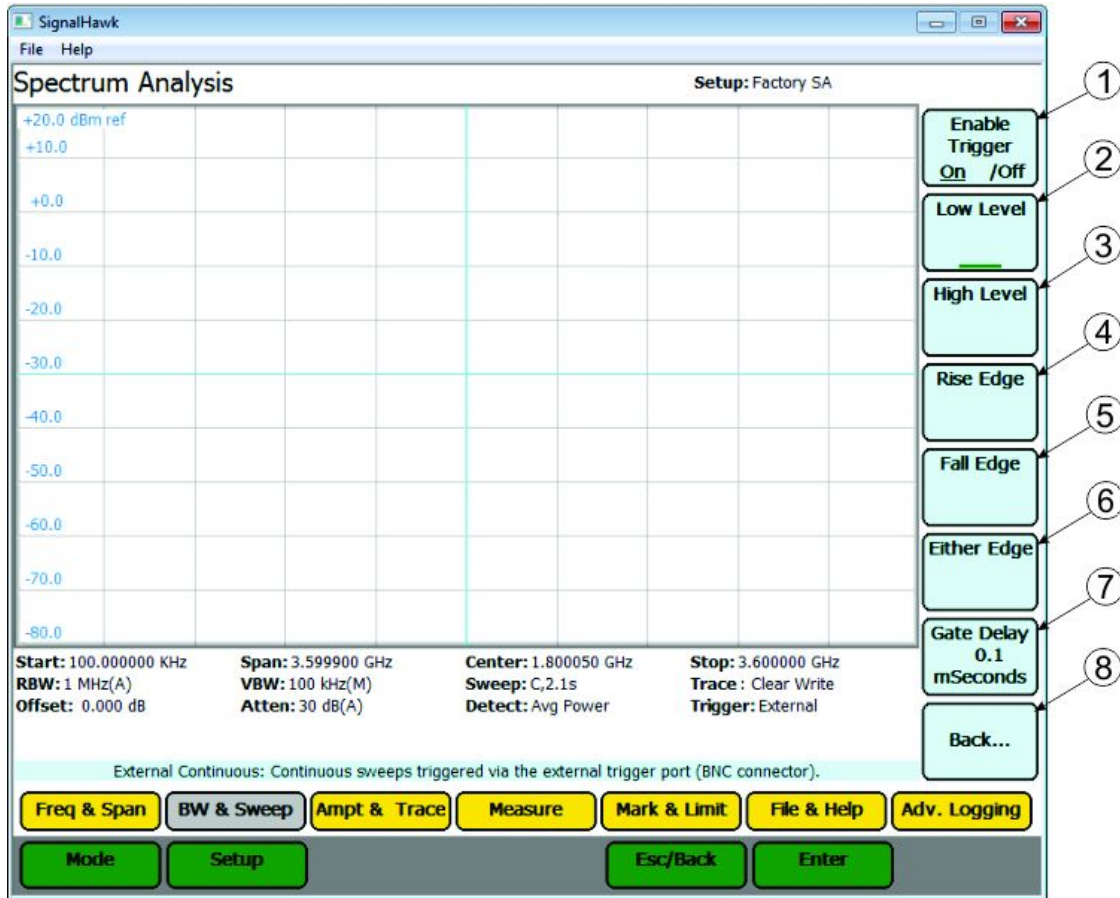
SignalHawk

File Help

Spectrum Analysis

Setup: Factory SA

+20.0 dBm ref
+10.0
+0.0
-10.0
-20.0
-30.0
-40.0
-50.0
-60.0
-70.0
-80.0

Start: 100.000000 KHz
RBW: 1 MHz(A)
Offset: 0.000 dB

Span: 3.599900 GHz
VBW: 100 kHz(M)
Atten: 30 dB(A)

Center: 1.800050 GHz
Sweep: C,2.1s
Detect: Avg Power

Stop: 3.600000 GHz
Trace : Clear Write
Trigger: External

External Continuous: Continuous sweeps triggered via the external trigger port (BNC connector).

Enable Trigger On /Off

Low Level

High Level

Rise Edge

Fall Edge

Either Edge

Gate Delay 0.1 mSeconds

Back...

1
2
3
4
5
6
7
8

Freq & Span
BW & Sweep
Ampt & Trace
Measure
Mark & Limit
File & Help
Adv. Logging

Mode
Setup
Esc/Back
Enter